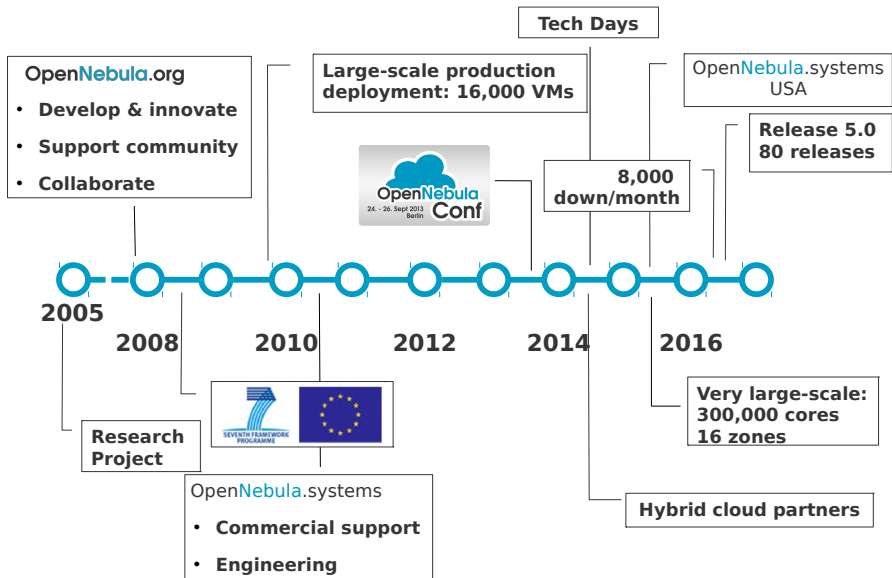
OpenNebula.org

• Develop & innovate
• Support community
• Collaborate

Large-scale production deployment: 16,000 VMs

Tech Days

OpenNebula.systems USA

Release 5.0
80 releases

OpenNebula Conf
24. - 26. Sept 2013 Berlin

8,000 down/month

2005
2008
2010
2012
2014
2016

Research Project

SEVENTH FRAMEWORK PROGRAMME

OpenNebula.systems

• Commercial support
• Engineering

Very large-scale:
300,000 cores
16 zones

Hybrid cloud partners